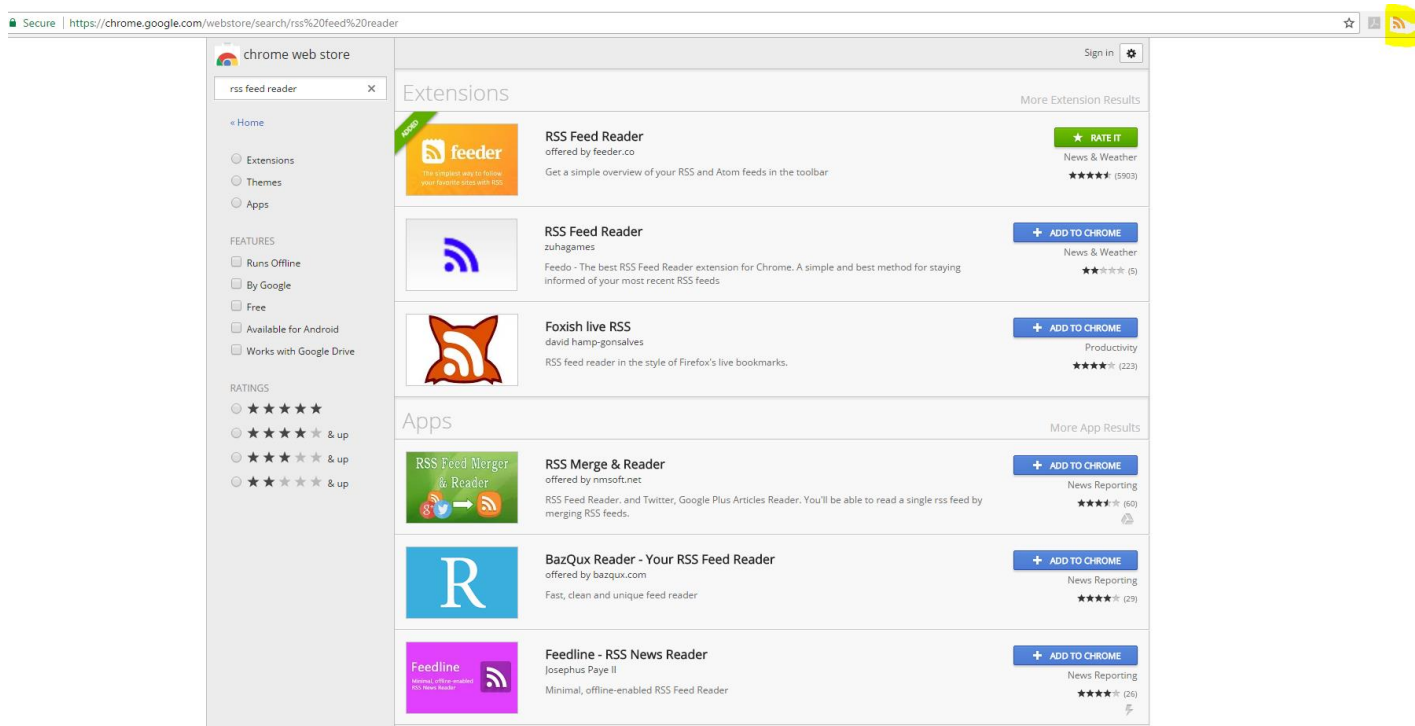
Secure | https://chrome.google.com/webstore/search/rss%20feed%20reader

chrome web store

rss feed reader

« Home

Extensions
Themes
Apps

FEATURES
Runs Offline
By Google
Free
Available for Android
Works with Google Drive

RATINGS
★★★★★
★★★★★ & up
★★★★★ & up
★★★★★ & up

Sign in

Extensions

More Extension Results

ADDED

feeder
The simplest way to follow your favorite sites with RSS

RSS Feed Reader
offered by feeder.co
Get a simple overview of your RSS and Atom feeds in the toolbar

★ RATE IT
News & Weather
★★★★★ (5903)

RSS Feed Reader
zuhagames
Feedo - The best RSS Feed Reader extension for Chrome. A simple and best method for staying informed of your most recent RSS feeds

+ ADD TO CHROME
News & Weather
★★★★★ (5)

Foxish live RSS
david hamp-gonsalves
RSS feed reader in the style of Firefox's live bookmarks.

+ ADD TO CHROME
Productivity
★★★★★ (223)

Apps

More App Results

RSS Feed Merger & Reader

RSS Merge & Reader
offered by nmsoft.net
RSS Feed Reader. and Twitter, Google Plus Articles Reader. You'll be able to read a single rss feed by merging RSS feeds.

+ ADD TO CHROME
News Reporting
★★★★★ (60)

R

BazQux Reader - Your RSS Feed Reader
offered by bazqux.com
Fast, clean and unique feed reader

+ ADD TO CHROME
News Reporting
★★★★★ (29)

Feedline
Minimal, offline-enabled RSS News Reader

Feedline - RSS News Reader
Josephus Paye II
Minimal, offline-enabled RSS Feed Reader

+ ADD TO CHROME
News Reporting
★★★★★ (26)